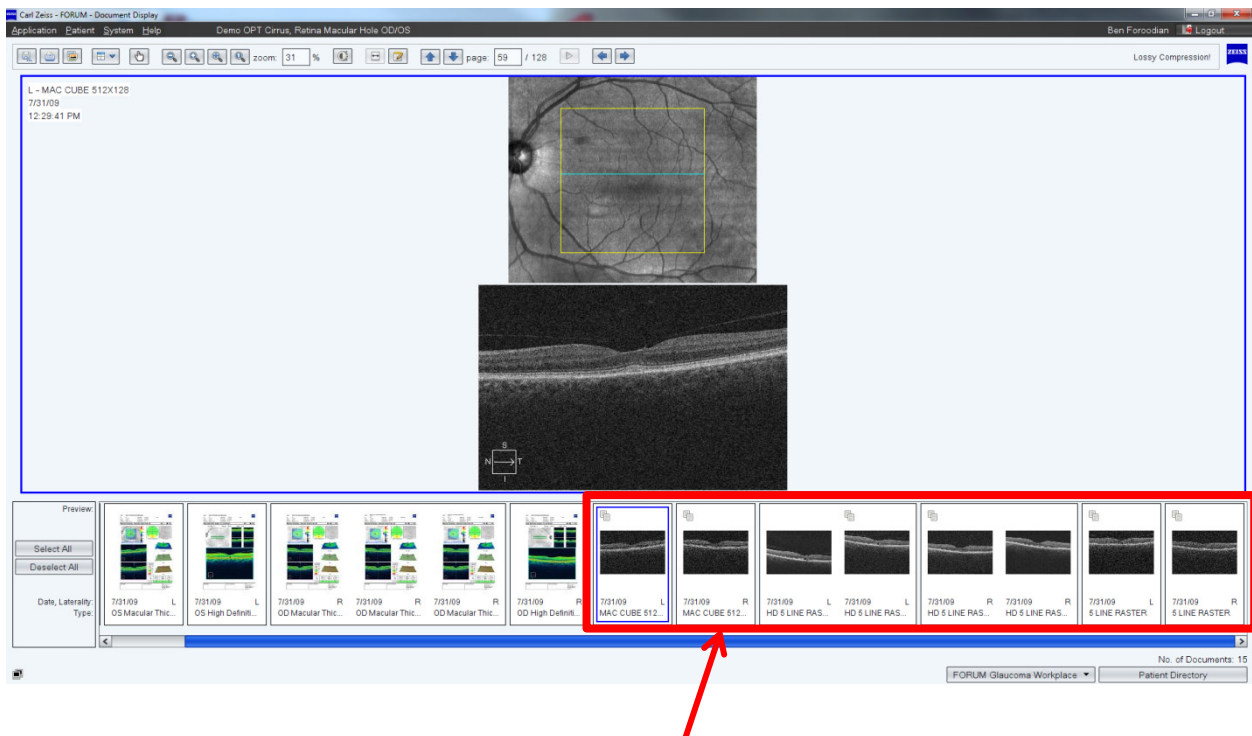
Carl Zeiss - FORUM - Document Display

Application Patient System Help Demo OPT Cirrus, Ratina Macular Hole OD/OS Ben Foroodian Logout

zoom: 31 % page: 59 / 128 Lossy Compression! ZEISS

L - MAC CUBE 512X128
7/31/09
12:29:41 PM

S
N T
I

Preview:

Select All
Deselect All

Date, Laterality:
Type:

7/31/09 L
OS Macular Thic...

7/31/09 L
OS High Definiti...

7/31/09 R
OD Macular Thic...

7/31/09 R
OD Macular Thic...

7/31/09 R
OD Macular Thic...

7/31/09 R
OD High Definiti...

7/31/09 L
MAC CUBE 512...

7/31/09 R
MAC CUBE 512...

7/31/09 L
HD 5 LINE RAS...

7/31/09 L
HD 5 LINE RAS...

7/31/09 R
HD 5 LINE RAS...

7/31/09 R
HD 5 LINE RAS...

7/31/09 L
5 LINE RASTER

7/31/09 R
5 LINE RASTER

No. of Documents: 15

FORUM Glaucoma Workplace
Patient Directory